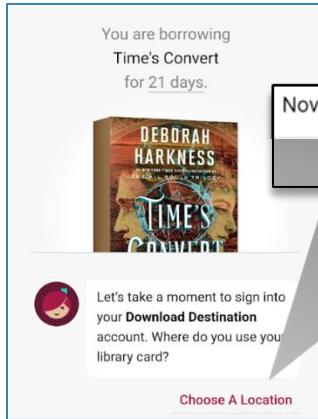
You are borrowing
Time's Convert
for 21 days.

Nov

DEBORAH HARKNESS
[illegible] ALL SOULS TRILOGY
TIME'S CONVERT

Let's take a moment to sign into your **Download Destination** account. Where do you use your library card?

Choose A Location